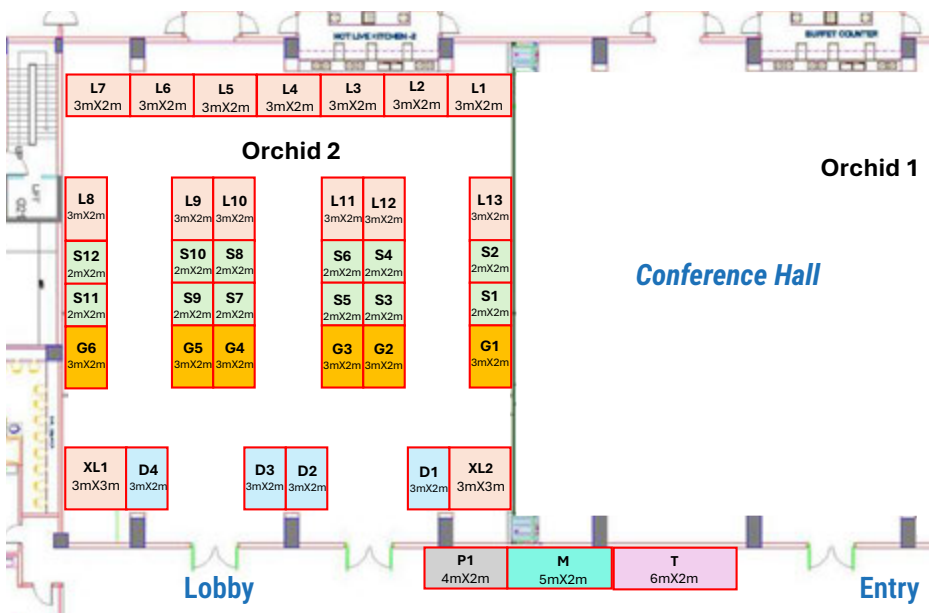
HOT LIVE KITCHEN-2

BUFFET COUNTER

L7
3mX2m

L6
3mX2m

L5
3mX2m

L4
3mX2m

L3
3mX2m

L2
3mX2m

L1
3mX2m

Orchid 2

Orchid 1

L8
3mX2m

L9
3mX2m

L10
3mX2m

L11
3mX2m

L12
3mX2m

L13
3mX2m

S12
2mX2m

S10
2mX2m

S8
2mX2m

S6
2mX2m

S4
2mX2m

S2
2mX2m

Conference Hall

S11
2mX2m

S9
2mX2m

S7
2mX2m

S5
2mX2m

S3
2mX2m

S1
2mX2m

G6
3mX2m

G5
3mX2m

G4
3mX2m

G3
3mX2m

G2
3mX2m

G1
3mX2m

XL1
3mX3m

D4
3mX2m

D3
3mX2m

D2
3mX2m

D1
3mX2m

XL2
3mX3m

P1
4mX2m

M
5mX2m

T
6mX2m

Lobby

Entry